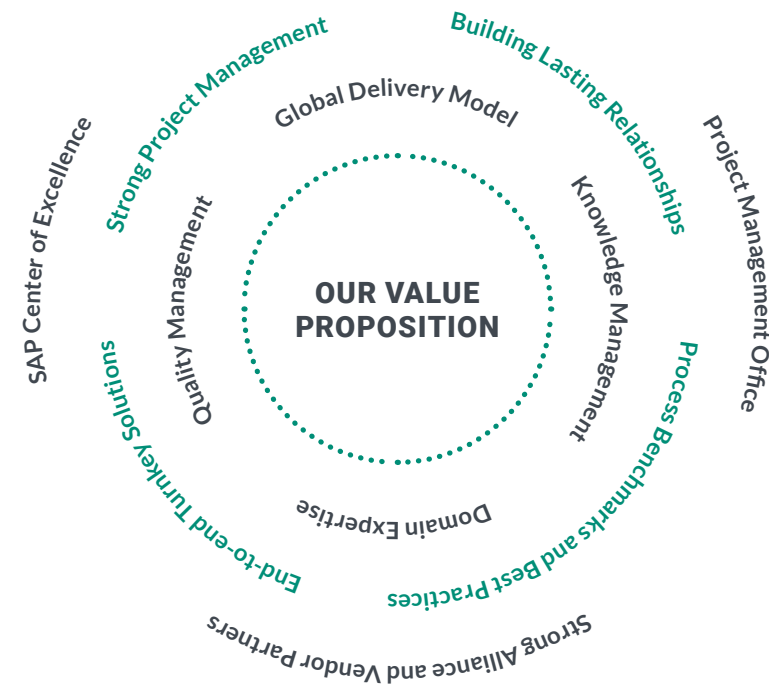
OUR VALUE PROPOSITION

Global Delivery Model

Knowledge Management

Domain Expertise

Quality Management

Strong Project Management

Building Lasting Relationships

Process Benchmarks and Best Practices

End-to-end Turnkey Solutions

SAP Center of Excellence

Project Management Office

Strong Alliance and Vendor Partners